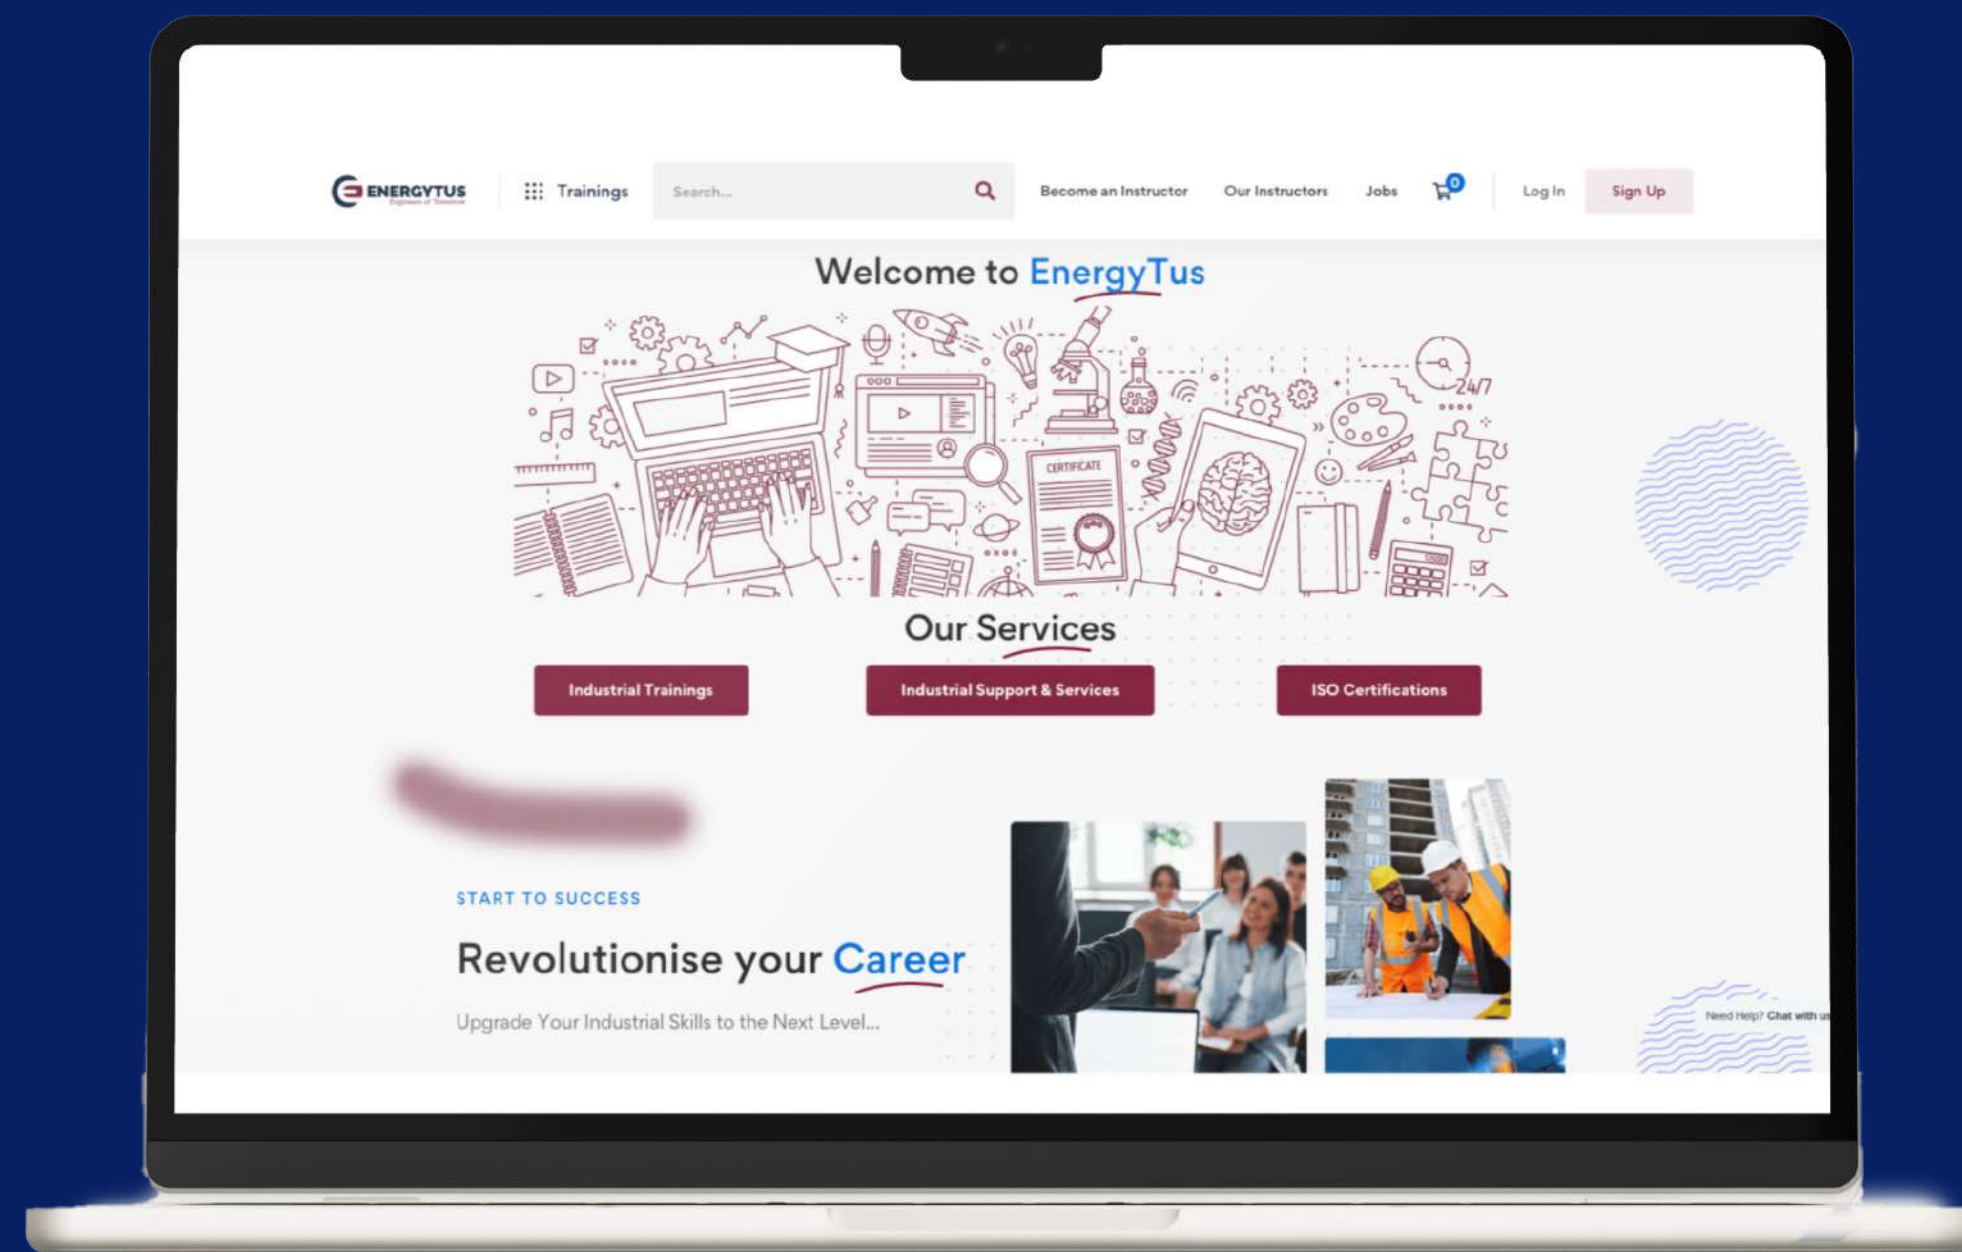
ENERGYTUS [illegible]

Trainings

Search...

Become an Instructor Our Instructors Jobs 0 Log In Sign Up

Welcome to EnergyTus

CERTIFICATE

24/7

Our Services

Industrial Trainings

Industrial Support & Services

ISO Certifications

START TO SUCCESS

Revolutionise your Career

Upgrade Your Industrial Skills to the Next Level...

Need Help? Chat with us